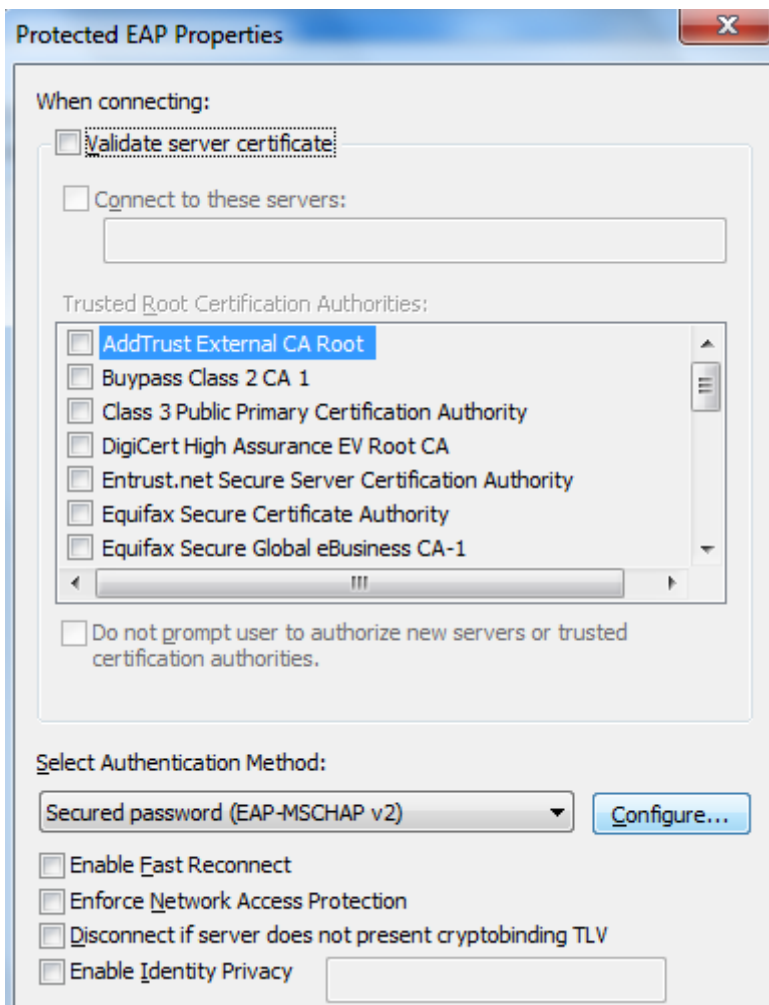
Protected EAP Properties

When connecting:

Validate server certificate

Connect to these servers:

Trusted Root Certification Authorities:

AddTrust External CA Root
Buypass Class 2 CA 1
Class 3 Public Primary Certification Authority
DigiCert High Assurance EV Root CA
Entrust.net Secure Server Certification Authority
Equifax Secure Certificate Authority
Equifax Secure Global eBusiness CA-1

Do not prompt user to authorize new servers or trusted certification authorities.

Select Authentication Method:

Secured password (EAP-MSCHAP v2)

Configure...

Enable Fast Reconnect
Enforce Network Access Protection
Disconnect if server does not present cryptobinding TLV
Enable Identity Privacy